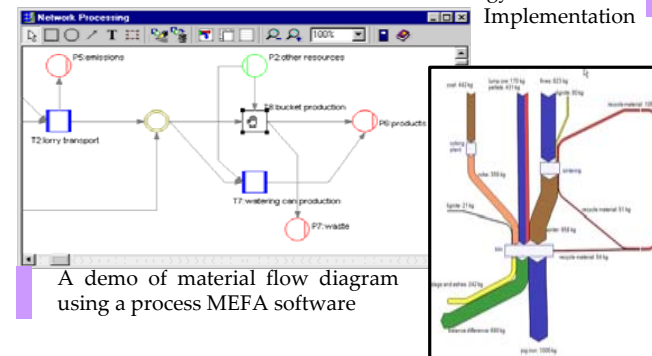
Implementation

Network Processing

100%

P5:emissions

P2:other resources

T8:bucket production

T2:lorry transport

P6:products

T7:watering can production

P7:waste

A demo of material flow diagram using a process MEFA software

coal 443 kg

lump ore 170 kg pellets 431 kg

fines 823 kg

lignite 80 kg

recycle material 100

coking plant

coke 350 kg

sintering

lignite 21 kg

sinter 950 kg

recycle material 51 kg

recycle material 54 kg

slags and ashes 242 kg

balance difference 69 kg

pig iron 1000 kg